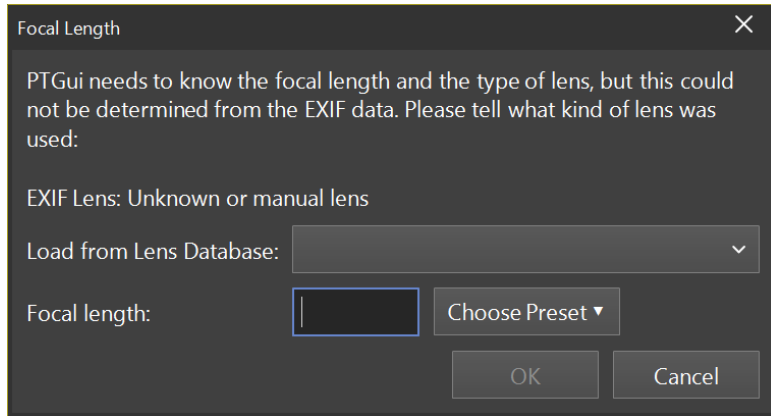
Focal Length

×

PTGui needs to know the focal length and the type of lens, but this could not be determined from the EXIF data. Please tell what kind of lens was used:

EXIF Lens: Unknown or manual lens

Load from Lens Database:

Focal length:

Choose Preset ▾

OK

Cancel